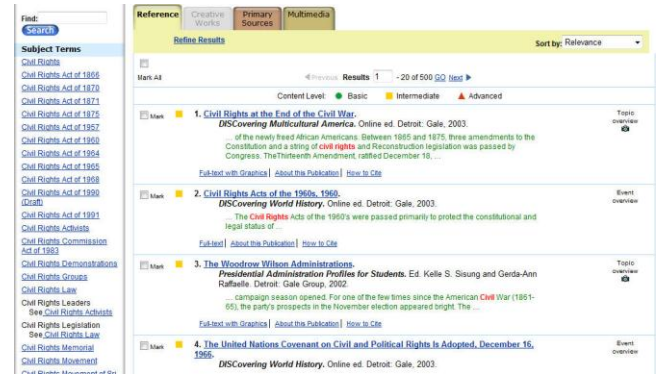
Find:
Search
Subject Terms
Civil Rights
Civil Rights Act of 1866
Civil Rights Act of 1870
Civil Rights Act of 1871
Civil Rights Act of 1875
Civil Rights Act of 1957
Civil Rights Act of 1960
Civil Rights Act of 1964
Civil Rights Act of 1965
Civil Rights Act of 1968
Civil Rights Act of 1990 (Draft)
Civil Rights Act of 1991
Civil Rights Activists
Civil Rights Commission Act of 1983
Civil Rights Demonstrations
Civil Rights Groups
Civil Rights Law
Civil Rights Leaders
See Civil Rights Activists
Civil Rights Legislation
See Civil Rights Law
Civil Rights Memorial
Civil Rights Movement
Civil Rights Movement of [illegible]

Reference | Creative Works | Primary Sources | Multimedia

Refine Results

Sort by: Relevance

Mark All

◄Previous Results 1 - 20 of 500 GO Next ►

Content Level: Basic Intermediate Advanced

Mark 1. Civil Rights at the End of the Civil War.
DISCovering Multicultural America. Online ed. Detroit: Gale, 2003.
... of the newly freed African Americans. Between 1865 and 1875, three amendments to the Constitution and a string of civil rights and Reconstruction legislation was passed by Congress. TheThirteenth Amendment, ratified December 18, ...
Full-text with Graphics | About this Publication | How to Cite
Topic overview

Mark 2. Civil Rights Acts of the 1960s, 1960.
DISCovering World History. Online ed. Detroit: Gale, 2003.
... The Civil Rights Acts of the 1960's were passed primarily to protect the constitutional and legal status of ...
Full-text | About this Publication | How to Cite
Event overview

Mark 3. The Woodrow Wilson Administrations.
Presidential Administration Profiles for Students. Ed. Kelle S. Sisung and Gerda-Ann Raffaelle. Detroit: Gale Group, 2002.
... campaign season opened. For one of the few times since the American Civil War (1861-65), the party's prospects in the November election appeared bright. The ...
Full-text with Graphics | About this Publication | How to Cite
Topic overview

Mark 4. The United Nations Covenant on Civil and Political Rights Is Adopted, December 16, 1966.
DISCovering World History. Online ed. Detroit: Gale, 2003.
Event overview